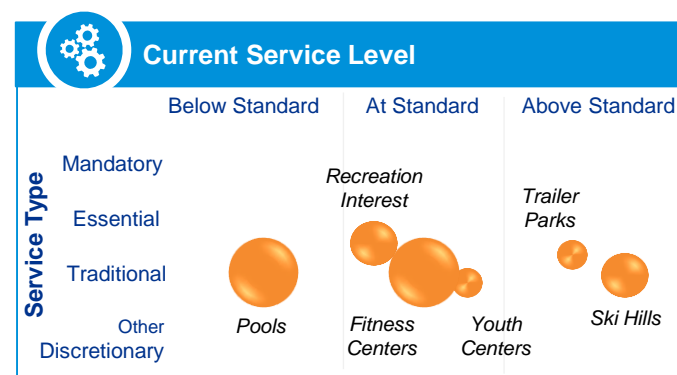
Current Service Level

Below Standard | At Standard | Above Standard

Service Type

Mandatory

Essential

Traditional

Other Discretionary

Recreation Interest

Trailer Parks

Pools

Fitness Centers

Youth Centers

Ski Hills